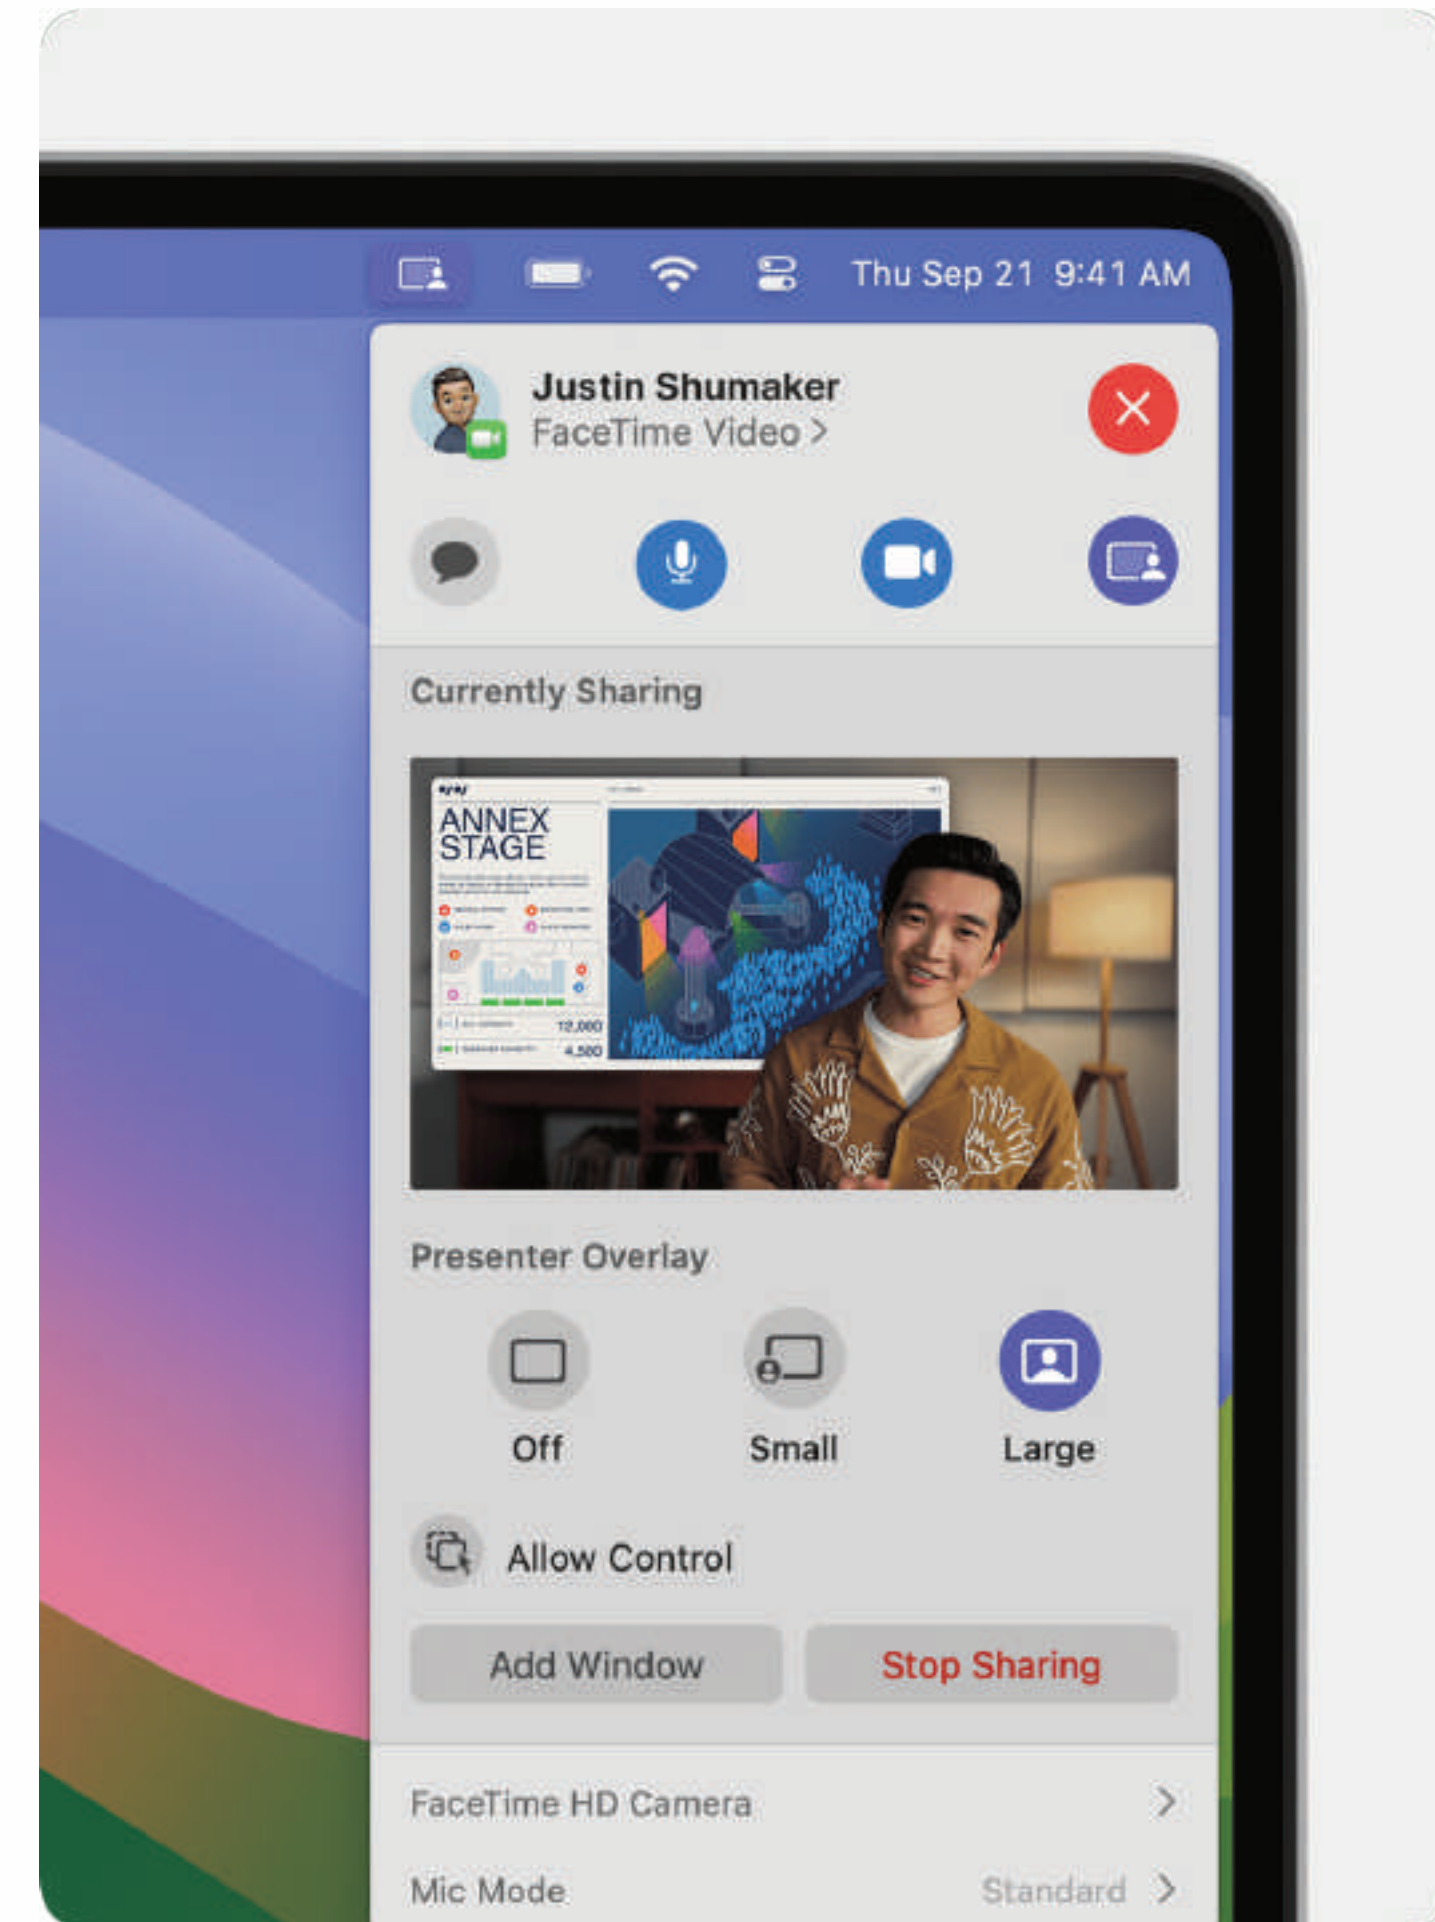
Thu Sep 21 9:41 AM

Justin Shumaker
FaceTime Video >

Currently Sharing

ANNEX STAGE

12,000
4,500

Presenter Overlay

Off
Small
Large

Allow Control

Add Window
Stop Sharing

FaceTime HD Camera >

Mic Mode
Standard >